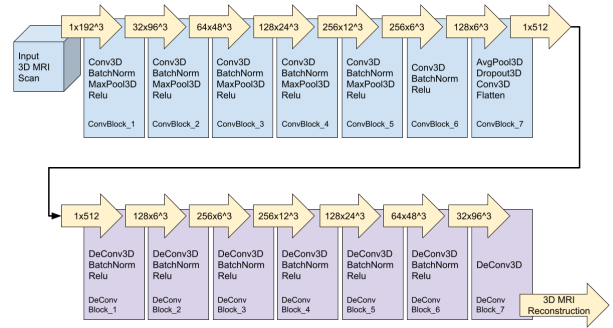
Input 3D MRI Scan

1x192^3

Conv3D
BatchNorm
MaxPool3D
Relu

ConvBlock_1

32x96^3

Conv3D
BatchNorm
MaxPool3D
Relu

ConvBlock_2

64x48^3

Conv3D
BatchNorm
MaxPool3D
Relu

ConvBlock_3

128x24^3

Conv3D
BatchNorm
MaxPool3D
Relu

ConvBlock_4

256x12^3

Conv3D
BatchNorm
MaxPool3D
Relu

ConvBlock_5

256x6^3

Conv3D
BatchNorm
Relu

ConvBlock_6

128x6^3

AvgPool3D
Dropout3D
Conv3D
Flatten

ConvBlock_7

1x512

1x512

DeConv3D
BatchNorm
Relu

DeConv Block_1

128x6^3

DeConv3D
BatchNorm
Relu

DeConv Block_2

256x6^3

DeConv3D
BatchNorm
Relu

DeConv Block_3

256x12^3

DeConv3D
BatchNorm
Relu

DeConv Block_4

128x24^3

DeConv3D
BatchNorm
Relu

DeConv Block_5

64x48^3

DeConv3D
BatchNorm
Relu

DeConv Block_6

32x6^3

DeConv3D

DeConv Block_7

3D MRI Reconstruction